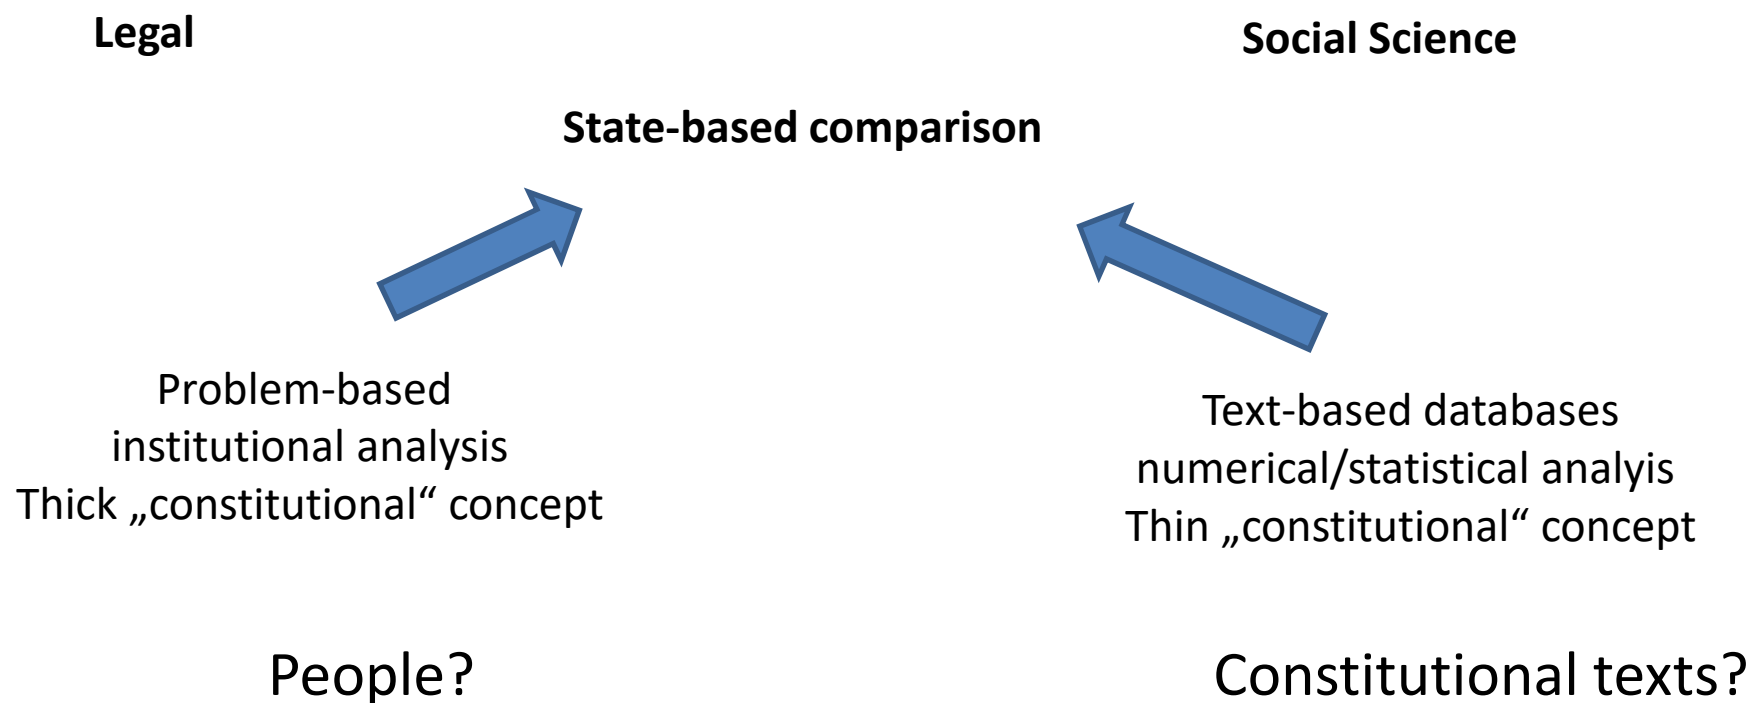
**Legal**

**Social Science**

**State-based comparison**

Problem-based
institutional analysis
Thick „constitutional“ concept

Text-based databases
numerical/statistical analyis
Thin „constitutional“ concept

People?

Constitutional texts?